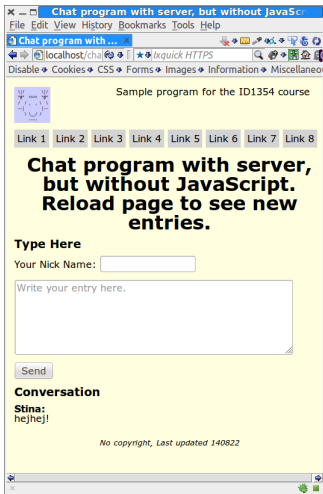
Chat program with server, but without JavaScr

File Edit View History Bookmarks Tools Help

Chat program with ...

localhost/cha

Ixquick HTTPS

Disable Cookies CSS Forms Images Information Miscellaneo

Sample program for the ID1354 course

Link 1 Link 2 Link 3 Link 4 Link 5 Link 6 Link 7 Link 8

Chat program with server, but without JavaScript. Reload page to see new entries.

Type Here

Your Nick Name:

Write your entry here.

Send

Conversation

Stina:
hejhej!

No copyright, Last updated 140822